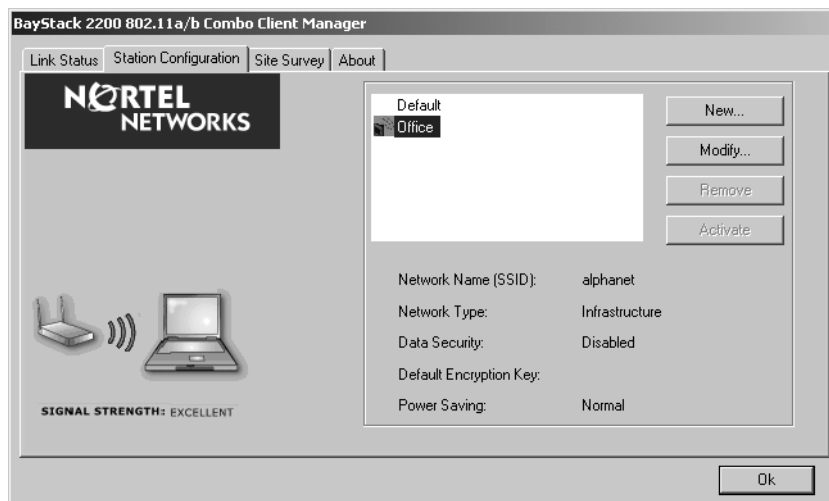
BayStack 2200 802.11a/b Combo Client Manager

Link Status | Station Configuration | Site Survey | About

NORTEL NETWORKS

Default
Office

New...
Modify...
Remove
Activate

Network Name (SSID): alphanet
Network Type: Infrastructure
Data Security: Disabled
Default Encryption Key:
Power Saving: Normal

SIGNAL STRENGTH: EXCELLENT

Ok